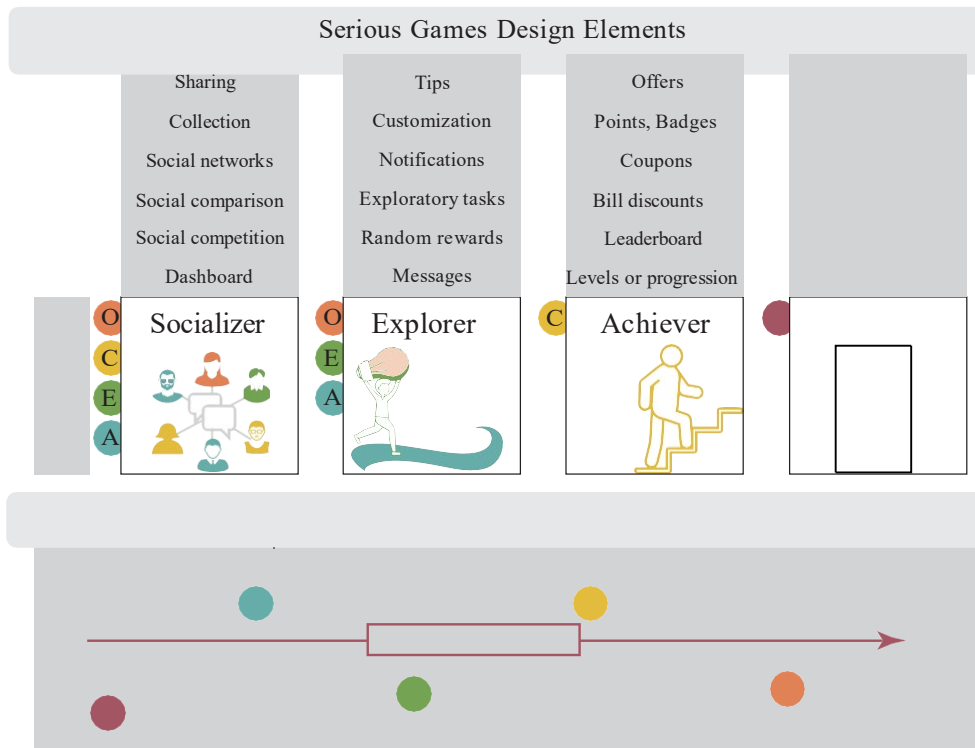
Serious Games Design Elements

Sharing
Collection
Social networks
Social comparison
Social competition
Dashboard

Tips
Customization
Notifications
Exploratory tasks
Random rewards
Messages

Offers
Points, Badges
Coupons
Bill discounts
Leaderboard
Levels or progression

O
C
E
A
Socializer

O
E
A
Explorer

C
Achiever